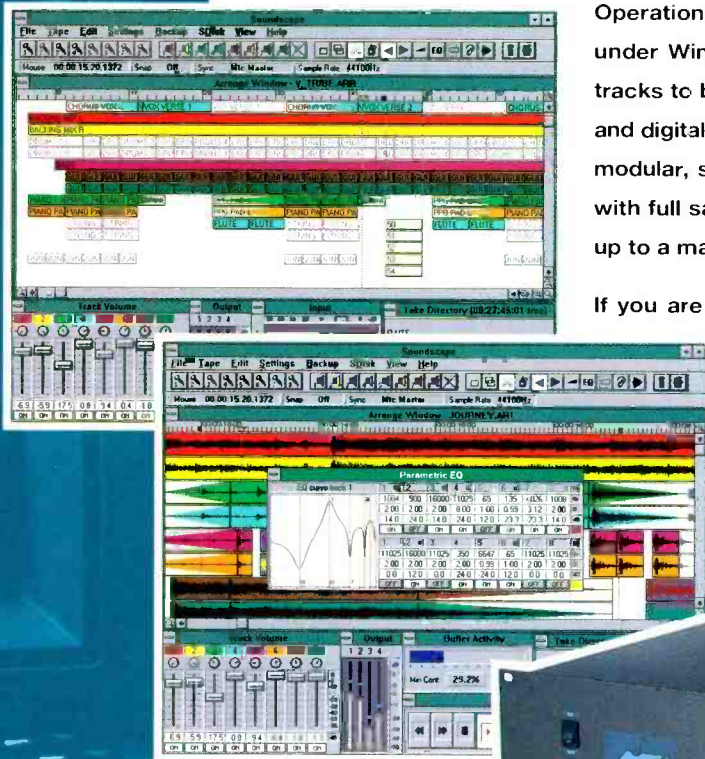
Operation
under Win
tracks to b
and digital
modular, s
with full sa
up to a ma

If you are

Soundscape
File Tape Edit Settings Backup Synch View Help
Mouse 00.00.15.20.1372 Snap Off Sync Mtc Master Sample Rate 44100Hz
Arrange Window - V_TRIBE.ARR
CHORUS VOX VVOX VERSE 1 CHORUS VOX VVOX VERSE 2 CHORUS
BACKING MIX L
BACKING MIX R
PIANO PA PIANO PA PIANO PA PIANO PA
FLUTE FLUTE FLUTE FLUTE
Track Volume
Output
1 2 3 4
Input
Take Directory (00:27:45:01 free)
63 59 175 08 94 04 18
ON ON ON ON ON ON ON

Soundscape
File Tape Edit Settings Backup Synch View Help
Mouse 00.00.15.20.1372 Snap Off Sync Mtc Master Sample Rate 44100Hz
Arrange Window - JOURNEY.ARR
Parametric EQ
EQ curve track 1
1004 500 16000 11025 65 135 1026 1008
2.00 2.00 2.00 8.00 1.00 0.59 3.12 2.00
14.0 24.0 14.0 24.0 12.0 23.1 23.1 14.0
ON OFF ON OFF ON ON ON ON
11025 16000 11025 350 6647 65 11025 11025
2.00 2.00 2.00 2.00 0.99 1.00 2.00 2.00
0.0 12.0 0.0 24.0 24.0 12.0 0.0 0.0
OFF ON ON OFF ON ON ON ON
Track Volume
Output
1 2 3 4
Buffer Activity
Max Core 29.2%
Take Directory
69 59 175 08 94
ON ON ON ON ON ON ON